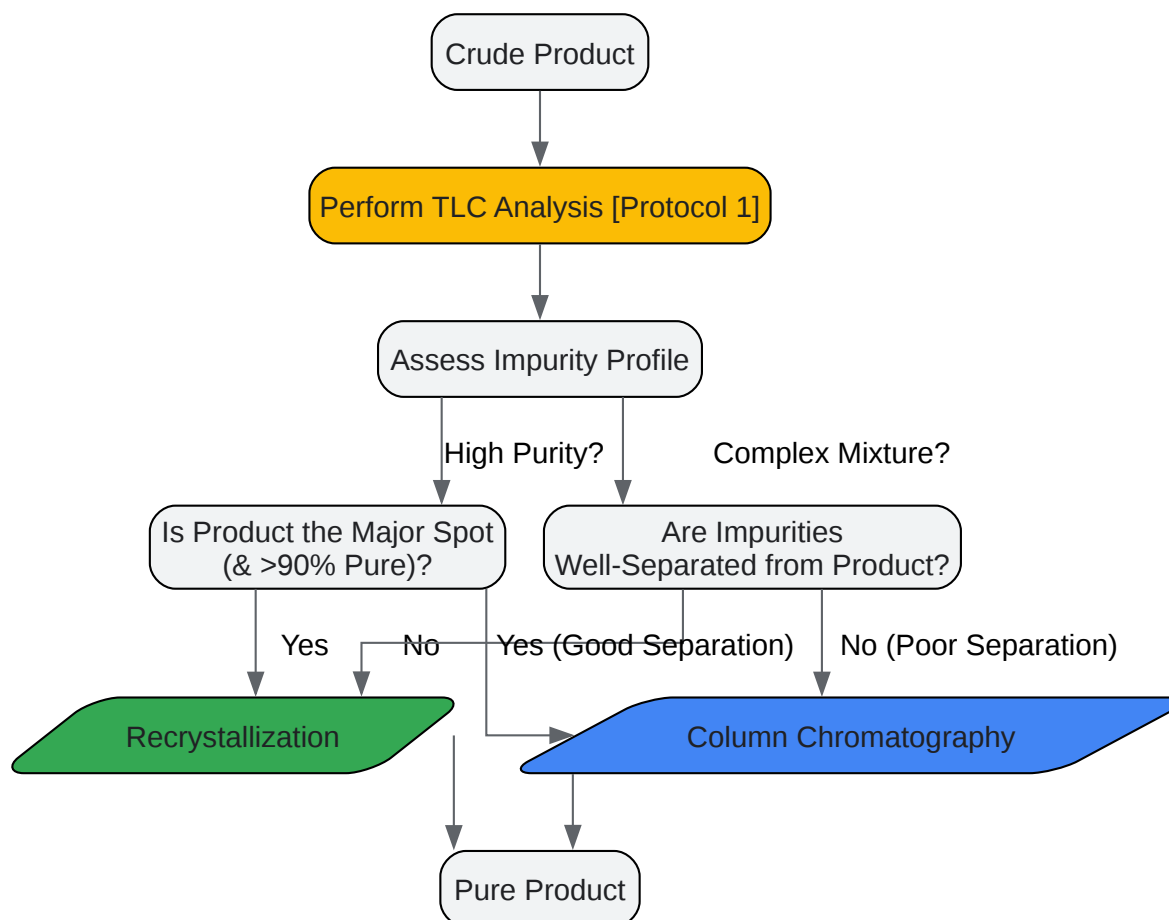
Crude Product

Perform TLC Analysis [Protocol 1]

Assess Impurity Profile

High Purity?

Complex Mixture?

Is Product the Major Spot (& >90% Pure)?

Are Impurities Well-Separated from Product?

Yes

No

Yes (Good Separation)

No (Poor Separation)

Recrystallization

Column Chromatography

Pure Product